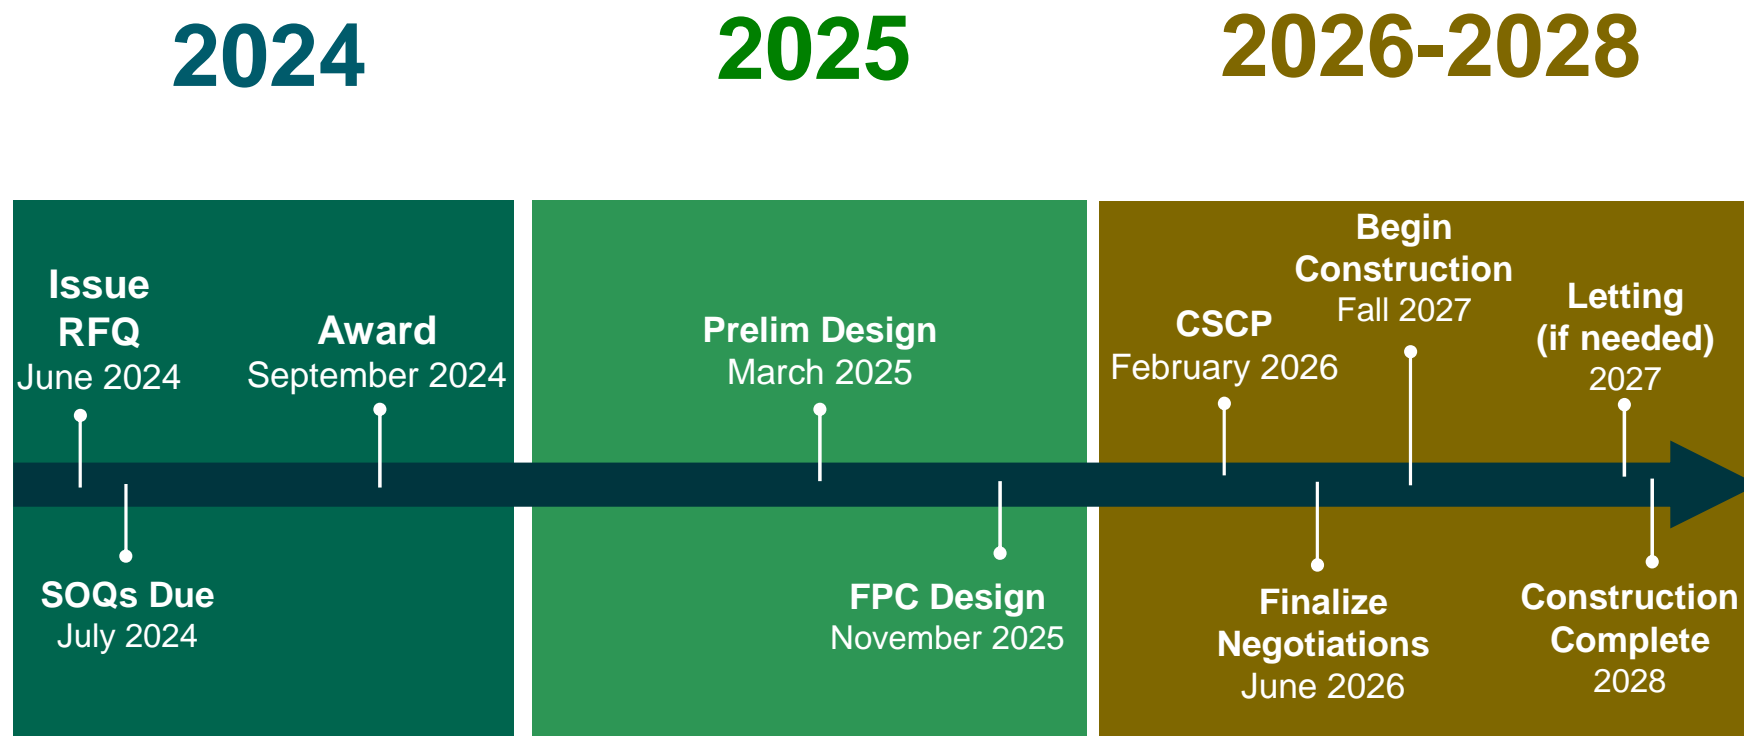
2024

2025

2026-2028

Issue RFQ
June 2024

Award
September 2024

SOQs Due
July 2024

Prelim Design
March 2025

FPC Design
November 2025

CSCP
February 2026

Begin Construction
Fall 2027

Letting (if needed)
2027

Finalize Negotiations
June 2026

Construction Complete
2028